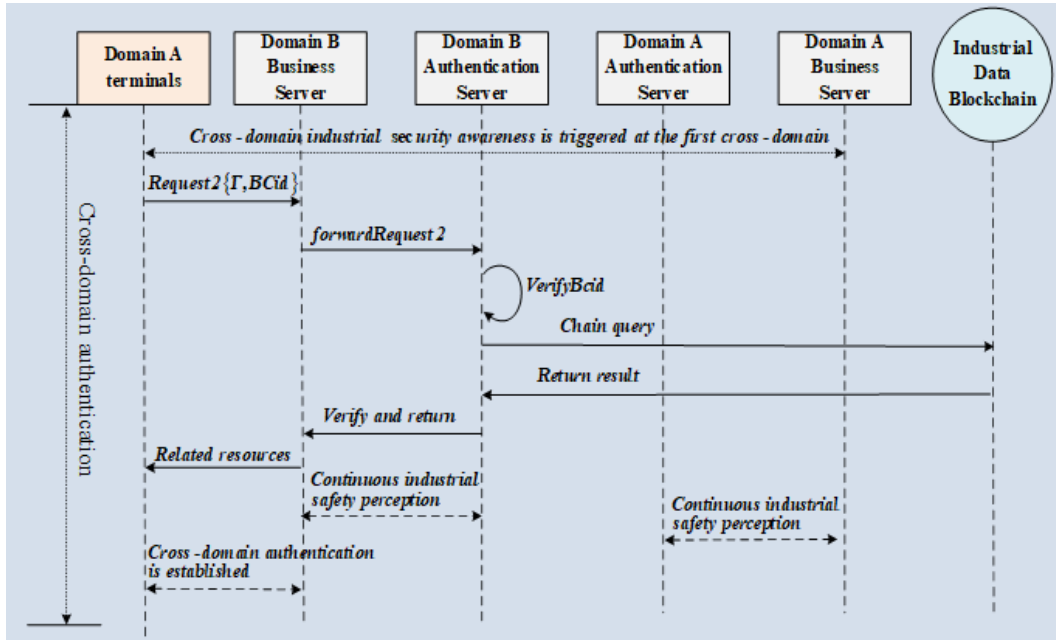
Domain A terminals

Domain B Business Server

Domain B Authentication Server

Domain A Authentication Server

Domain A Business Server

Industrial Data Blockchain

Cross-domain authentication

Cross - domain industrial security awareness is triggered at the first cross - domain

Request2 $\{\Gamma, BCid\}$

forwardRequest 2

VerifyBcid

Chain query

Return result

Verify and return

Related resources

Continuous industrial safety perception

Continuous industrial safety perception

Cross -domain authentication is established